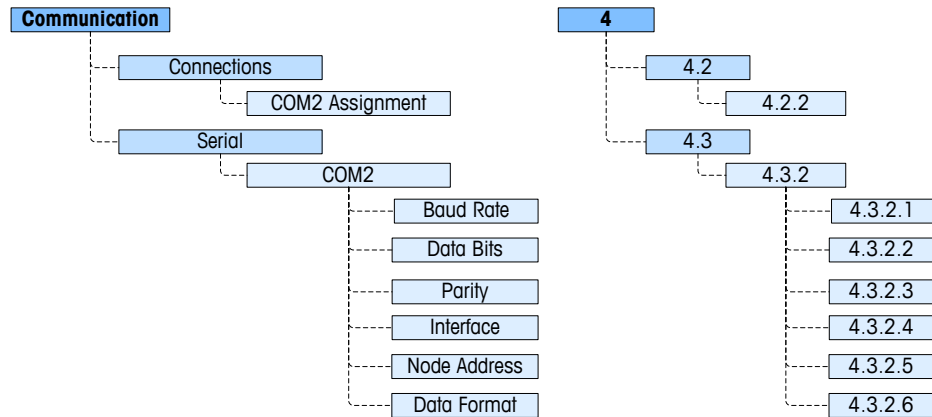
Communication

Connections

COM2 Assignment

Serial

COM2

Baud Rate

Data Bits

Parity

Interface

Node Address

Data Format

4

4.2

4.2.2

4.3

4.3.2

4.3.2.1

4.3.2.2

4.3.2.3

4.3.2.4

4.3.2.5

4.3.2.6